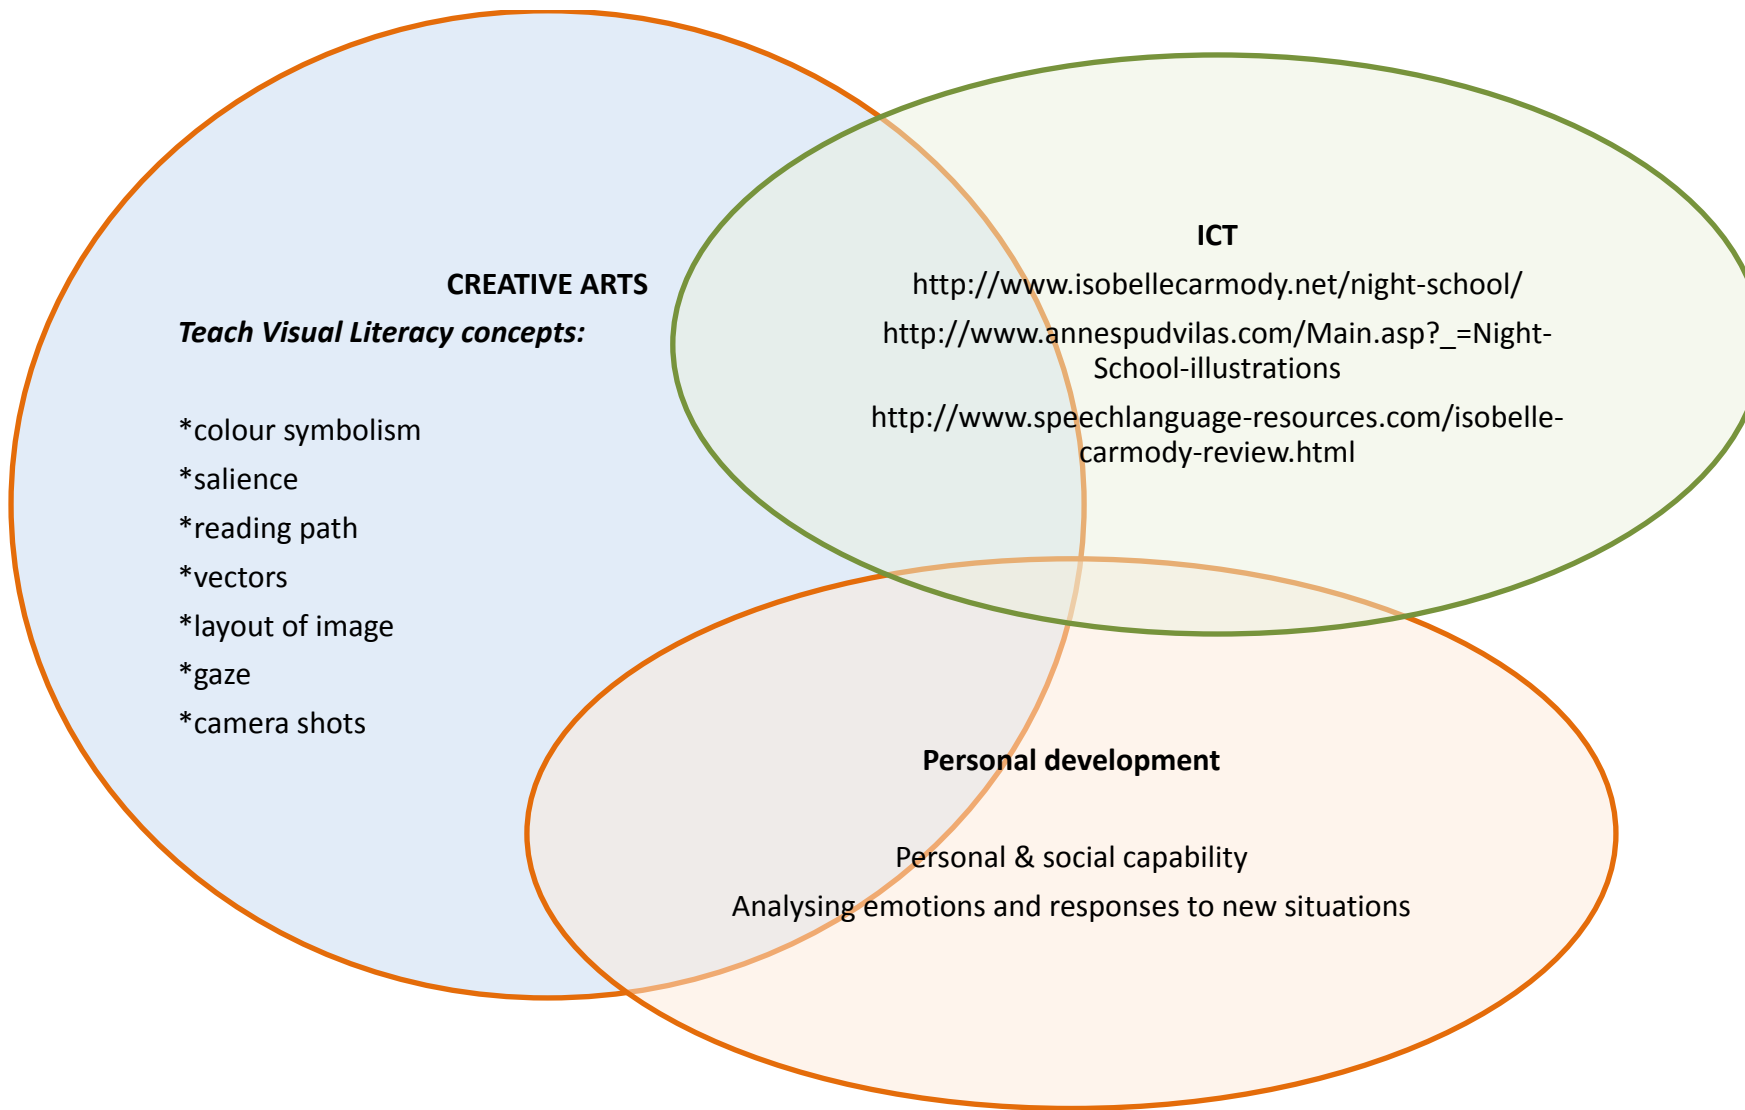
ICT

http://www.isobellecarmody.net/night-school/

http://www.annespudvilas.com/Main.asp?_=Night-School-illustrations

http://www.speechlanguage-resources.com/isobelle-carmody-review.html

CREATIVE ARTS

*Teach Visual Literacy concepts:*

*colour symbolism

*salience

*reading path

*vectors

*layout of image

*gaze

*camera shots

Personal development

Personal & social capability

Analysing emotions and responses to new situations